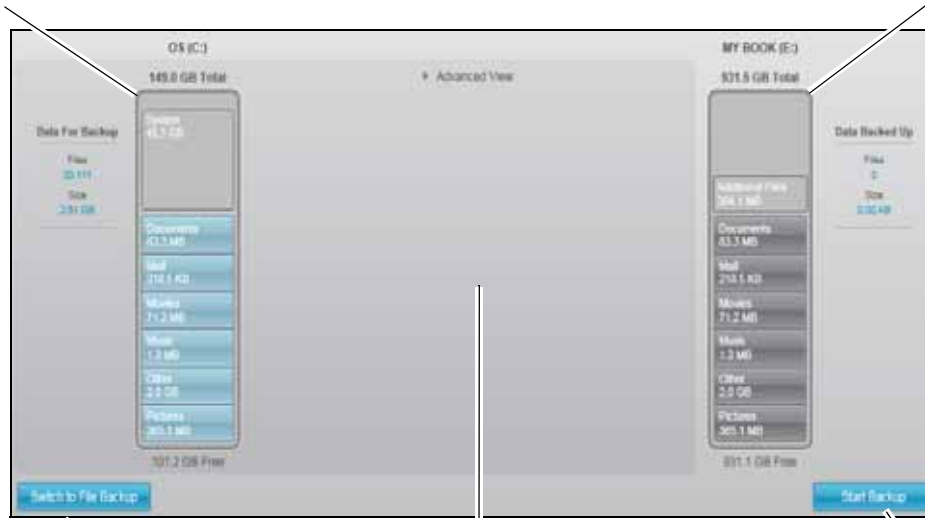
OS (C:)

149.0 GB Total

Advanced View

MY BOOK (E:)

931.5 GB Total

Data For Backup

Files

33,111

Size

2.51 GB

System

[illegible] GB

Documents

63.3 MB

Mail

218.1 KB

Movies

71.2 MB

Music

1.3 MB

Other

2.0 GB

Pictures

365.1 MB

101.2 GB Free

Additional Files

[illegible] MB

Documents

63.3 MB

Mail

218.1 KB

Movies

71.2 MB

Music

1.3 MB

Other

2.0 GB

Pictures

365.1 MB

931.1 GB Free

Data Backed Up

Files

0

Size

0.00 KB

Switch to File Backup

Start Backup